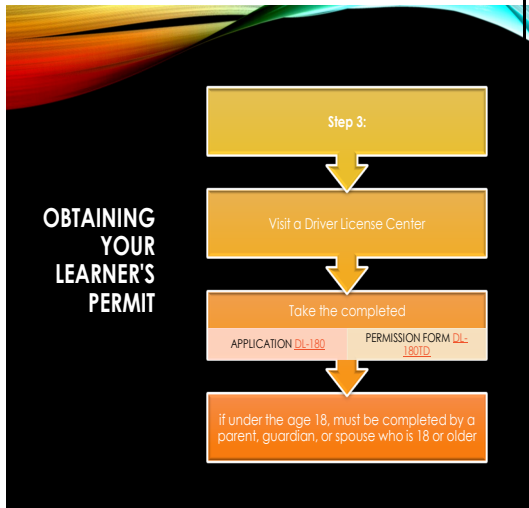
OBTAINING YOUR LEARNER'S PERMIT

Step 3:

Visit a Driver License Center

Take the completed

APPLICATION DL-180

PERMISSION FORM DL-180TD

if under the age 18, must be completed by a parent, guardian, or spouse who is 18 or older